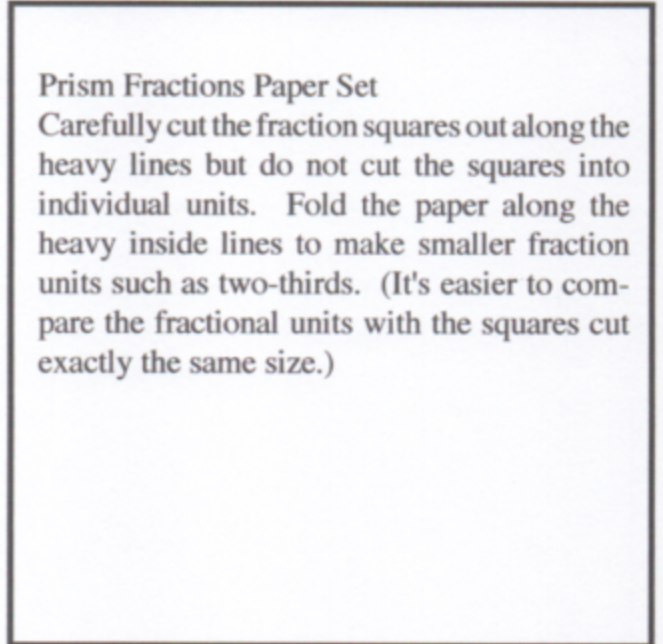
Prism Fractions Paper Set
Carefully cut the fraction squares out along the heavy lines but do not cut the squares into individual units. Fold the paper along the heavy inside lines to make smaller fraction units such as two-thirds. (It's easier to compare the fractional units with the squares cut exactly the same size.)